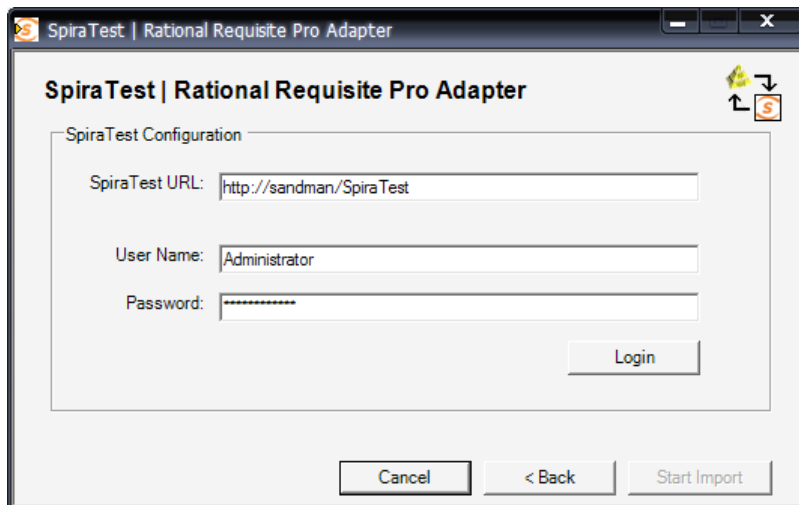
SpiraTest | Rational Requisite Pro Adapter

SpiraTest | Rational Requisite Pro Adapter

SpiraTest Configuration

SpiraTest URL: http://sandman/SpiraTest

User Name: Administrator

Password: **************

Login

Cancel

< Back

Start Import